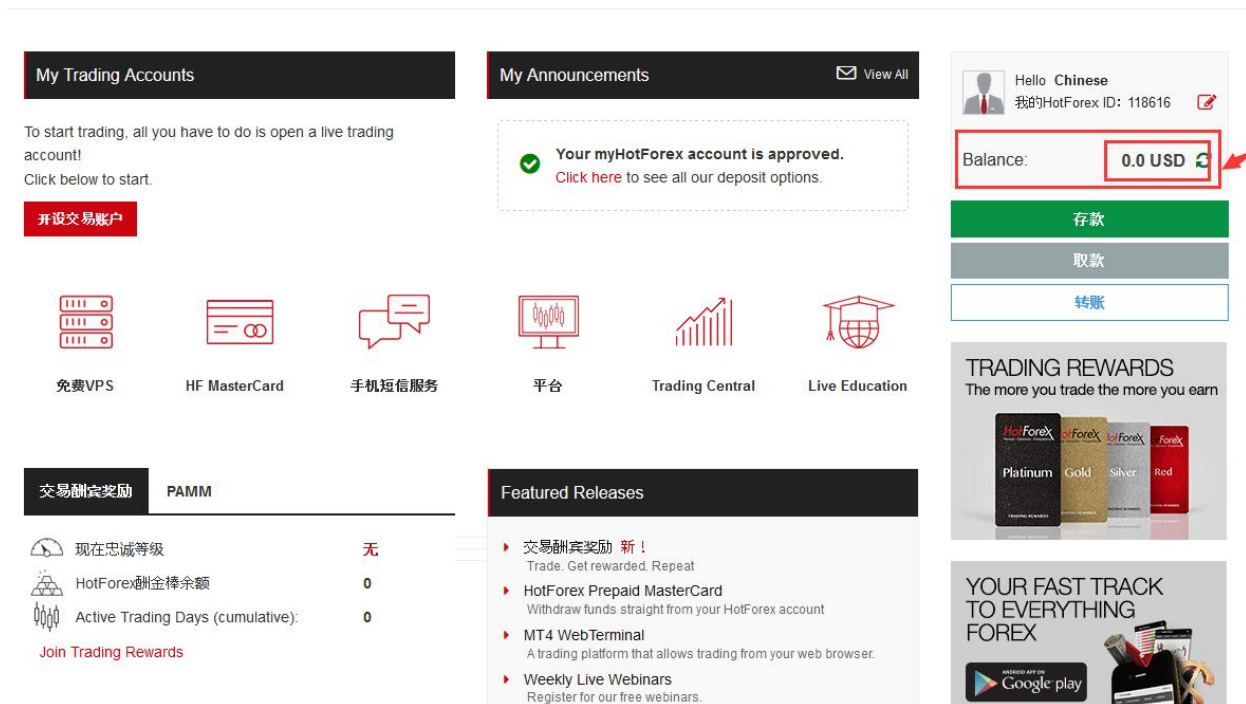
My Trading Accounts

To start trading, all you have to do is open a live trading account!
Click below to start.

开设交易账户

My Announcements

View All

Your myHotForex account is approved.
Click here to see all our deposit options.

Hello Chinese
我的HotForex ID: 118616

Balance: 0.0 USD

存款

取款

转账

免费VPS

HF MasterCard

手机短信服务

平台

Trading Central

Live Education

TRADING REWARDS
The more you trade the more you earn

HotForex Platinum

HotForex Gold

HotForex Silver

HotForex Red

交易酬宾奖励

PAMM

现在忠诚等级 无

HotForex酬金棒余额 0

Active Trading Days (cumulative): 0

Join Trading Rewards

Featured Releases

交易酬宾奖励 新!
Trade. Get rewarded. Repeat

HotForex Prepaid MasterCard
Withdraw funds straight from your HotForex account

MT4 WebTerminal
A trading platform that allows trading from your web browser.

Weekly Live Webinars
Register for our free webinars.

YOUR FAST TRACK TO EVERYTHING FOREX

ANDROID APP ON Google play